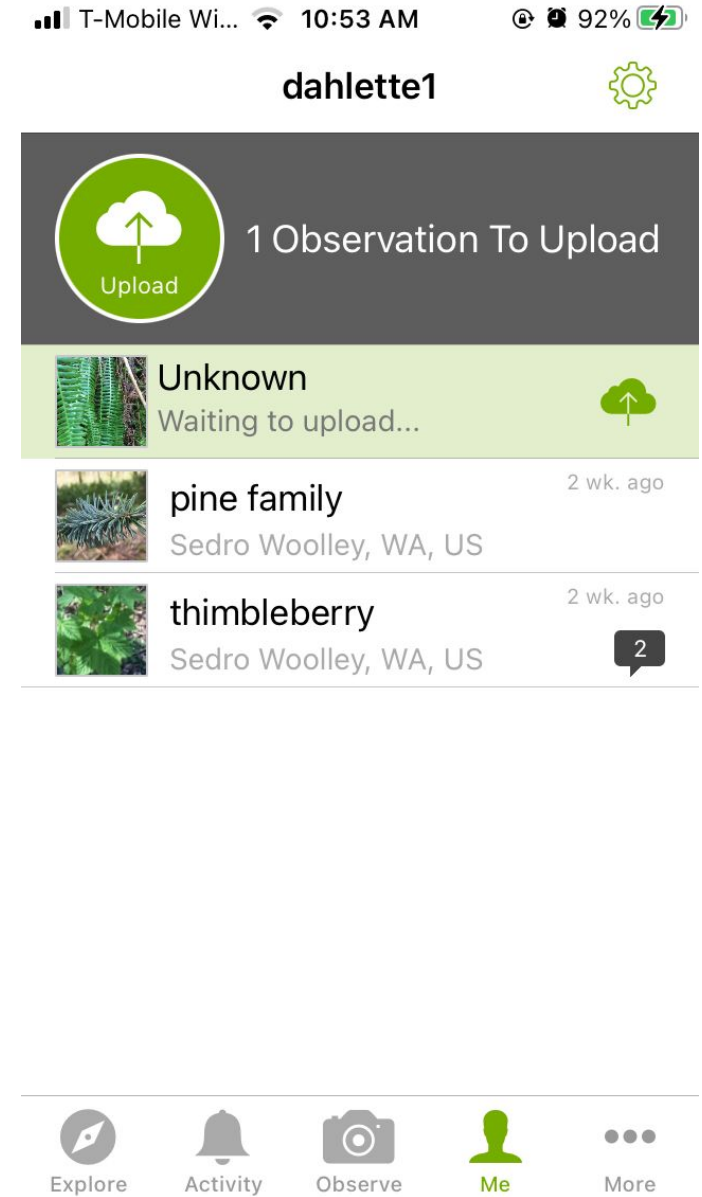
T-Mobile Wi... 10:53 AM 92%

dahlette1

Upload

1 Observation To Upload

Unknown
Waiting to upload...

pine family
Sedro Woolley, WA, US
2 wk. ago

thimbleberry
Sedro Woolley, WA, US
2 wk. ago
2

Explore Activity Observe Me More